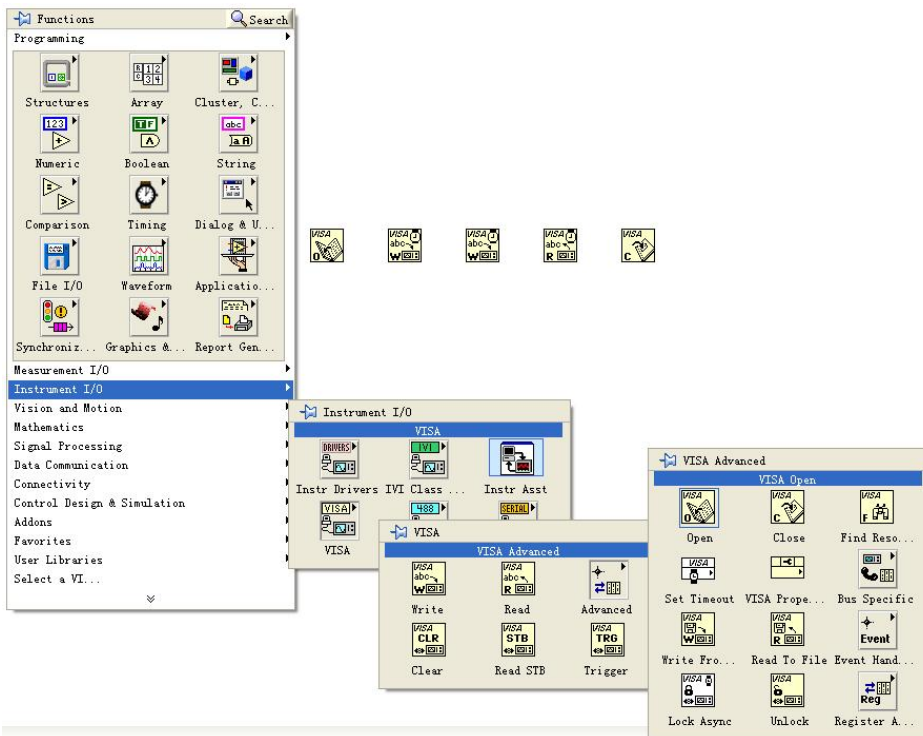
Functions
Search
Programming

Structures
Array
Cluster, C...
Numeric
Boolean
String
Comparison
Timing
Dialog & U...
File I/O
Waveform
Applicatio...
Synchroniz...
Graphics &...
Report Gen...

Measurement I/O
Instrument I/O
Vision and Motion
Mathematics
Signal Processing
Data Communication
Connectivity
Control Design & Simulation
Addons
Favorites
User Libraries
Select a VI...

VISA
abc
W
VISA
abc
W
VISA
abc
R
VISA
C

Instrument I/O
VISA
DRIVERS
IVI
Instr Drivers
IVI Class ...
Instr Asst
VISA
488
SERIAL
VISA

VISA
VISA Advanced
VISA
abc
W
Write
VISA
abc
R
Read
Advanced
VISA
CLR
Clear
VISA
STB
Read STB
VISA
TRG
Trigger

VISA Advanced
VISA Open
VISA
O
Open
VISA
C
Close
VISA
Find Reso...
VISA
Set Timeout
VISA Prope...
Bus Specific
VISA
W
Write Fro...
VISA
R
Read To File
Event
Event Hand...
VISA
Lock Async
VISA
Unlock
Reg
Register A...